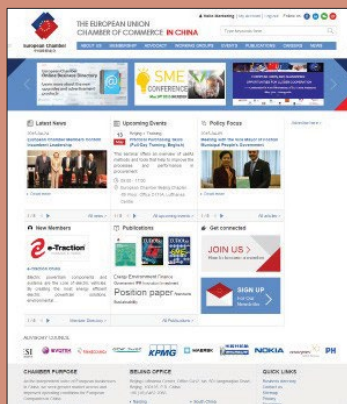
THE EUROPEAN UNION CHAMBER OF COMMERCE IN CHINA

European Chamber

ABOUT US | MEMBERSHIP | ADVOCACY | WORKING GROUPS | EVENTS | PUBLICATIONS | CAREERS | NEWS

SME CONFERENCE

Latest News

Upcoming Events

Policy Focus

New Members

e-Traction

Publications

Position paper

Get connected

JOIN US

SIGN UP

ADVISORY COUNCIL

KPMG

NOKIA

CHAMBER PURPOSE

BEIJING OFFICE

QUICK LINKS